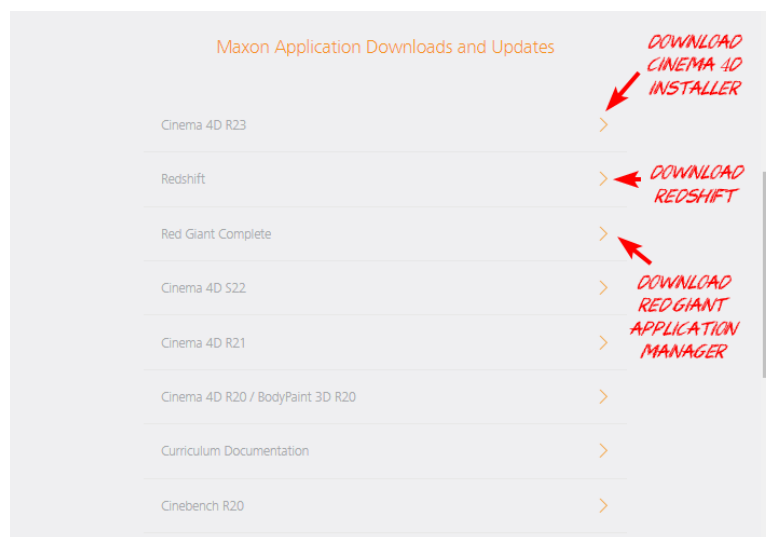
Maxon Application Downloads and Updates

DOWNLOAD CINEMA 4D INSTALLER

Cinema 4D R23 >

Redshift >

DOWNLOAD REDSHIFT

Red Giant Complete >

DOWNLOAD REDGIANT APPLICATION MANAGER

Cinema 4D S22 >

Cinema 4D R21 >

Cinema 4D R20 / BodyPaint 3D R20 >

Curriculum Documentation >

Cinebench R20 >